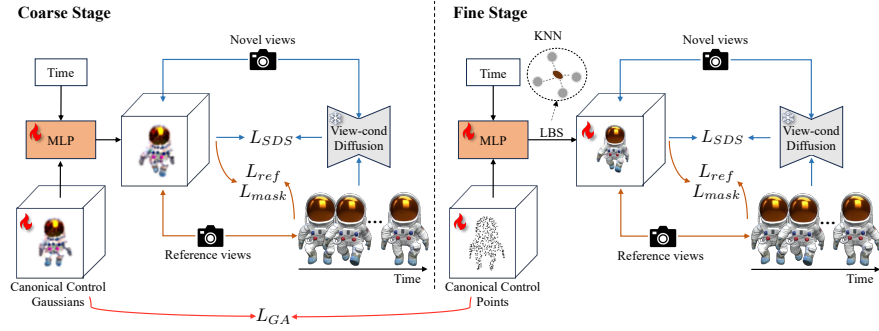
Coarse Stage

Time

MLP

Novel views

$L_{SDS}$

View-cond Diffusion

$L_{ref}$
$L_{mask}$

Reference views

Time

Canonical Control Gaussians

Fine Stage

KNN

Time

MLP

LBS

Novel views

$L_{SDS}$

View-cond Diffusion

$L_{ref}$
$L_{mask}$

Reference views

Time

Canonical Control Points

$L_{GA}$